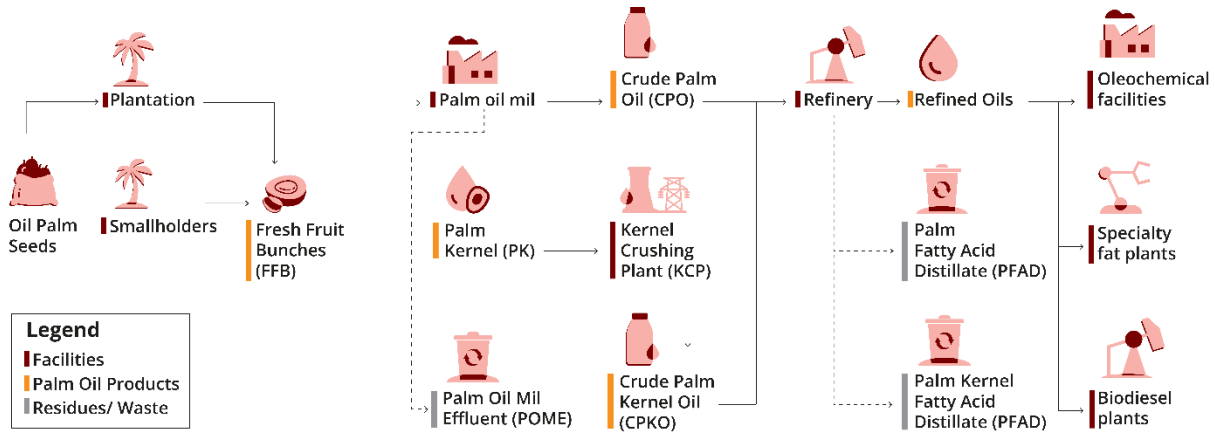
Plantation

Oil Palm Seeds

Smallholders

Fresh Fruit Bunches (FFB)

Palm oil mil

Crude Palm Oil (CPO)

Refinery

Refined Oils

Oleochemical facilities

Palm Kernel (PK)

Kernel Crushing Plant (KCP)

Palm Fatty Acid Distillate (PFAD)

Specialty fat plants

Legend
Facilities
Palm Oil Products
Residues/ Waste

Palm Oil Mil Effluent (POME)

Crude Palm Kernel Oil (CPKO)

Palm Kernel Fatty Acid Distillate (PFAD)

Biodiesel plants